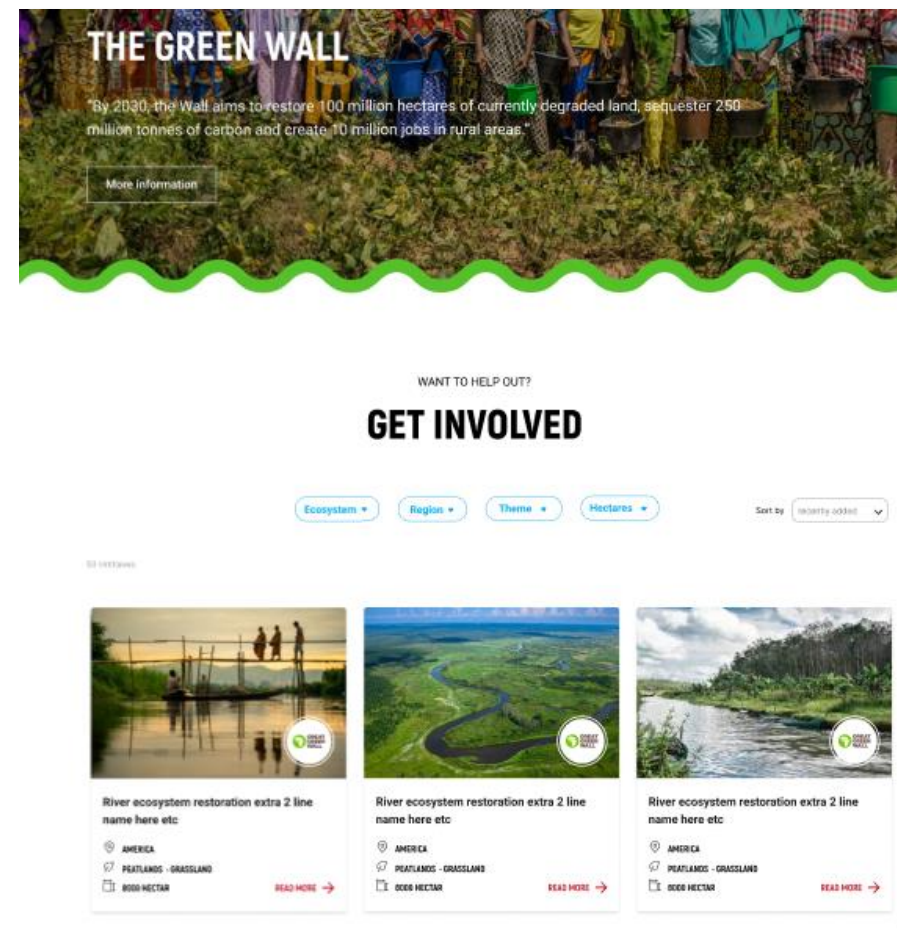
THE GREEN WALL

"By 2030, the Wall aims to restore 100 million hectares of currently degraded land, sequester 250 million tonnes of carbon and create 10 million jobs in rural areas."

More information

WANT TO HELP OUT?

GET INVOLVED

Ecosystem ▾ Region ▾ Theme ▾ Hectares ▾

Sort by recently added

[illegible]

GREAT GREEN WALL

River ecosystem restoration extra 2 line name here etc

AMERICA
PEATLANDS - GRASSLAND
8000 HECTAR
READ MORE →

GREAT GREEN WALL

River ecosystem restoration extra 2 line name here etc

AMERICA
PEATLANDS - GRASSLAND
8000 HECTAR
READ MORE →

GREAT GREEN WALL

River ecosystem restoration extra 2 line name here etc

AMERICA
PEATLANDS - GRASSLAND
8000 HECTAR
READ MORE →